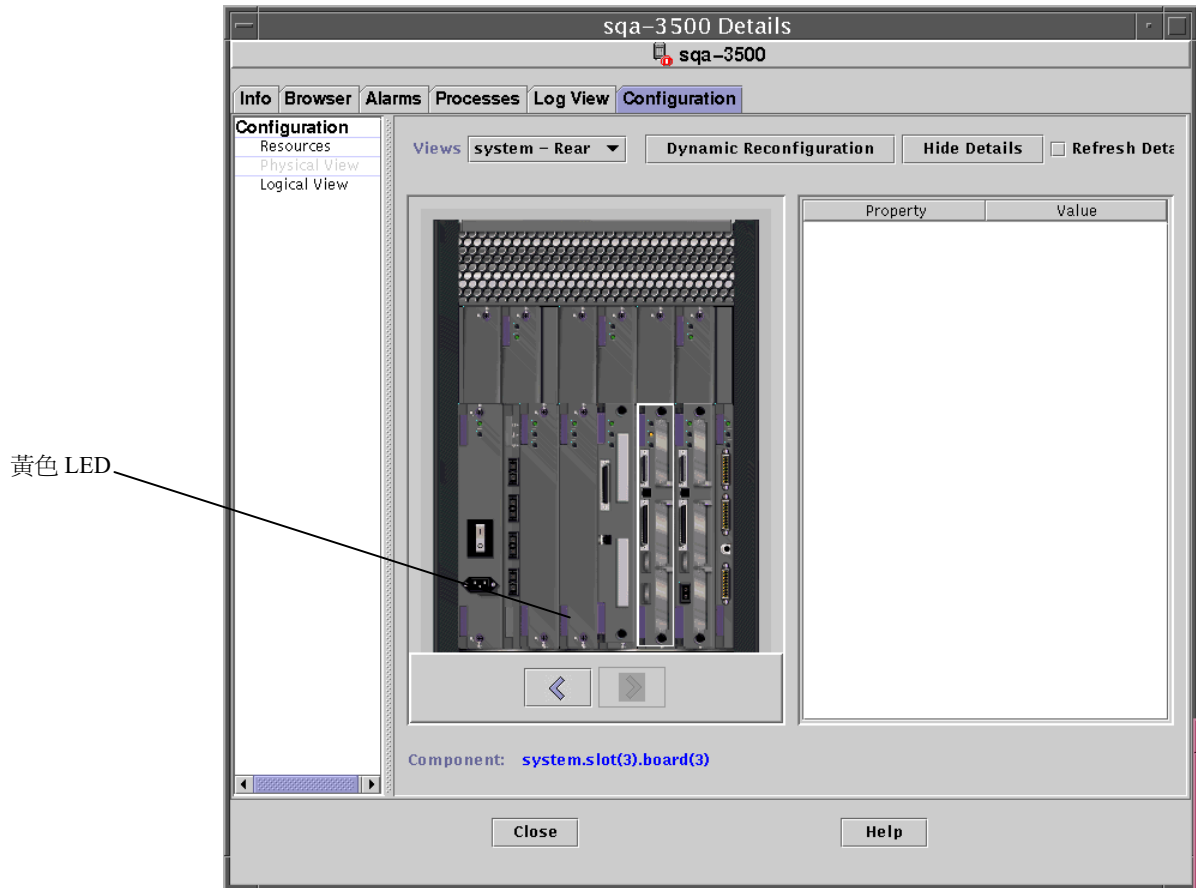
sqa-3500 Details
sqa-3500

Info | Browser | Alarms | Processes | Log View | Configuration

Configuration
Resources
Physical View
Logical View

Views system - Rear
Dynamic Reconfiguration
Hide Details
Refresh Deta

| Property | Value |
|---|---|

黄色 LED

Component: system.slot(3).board(3)

Close
Help